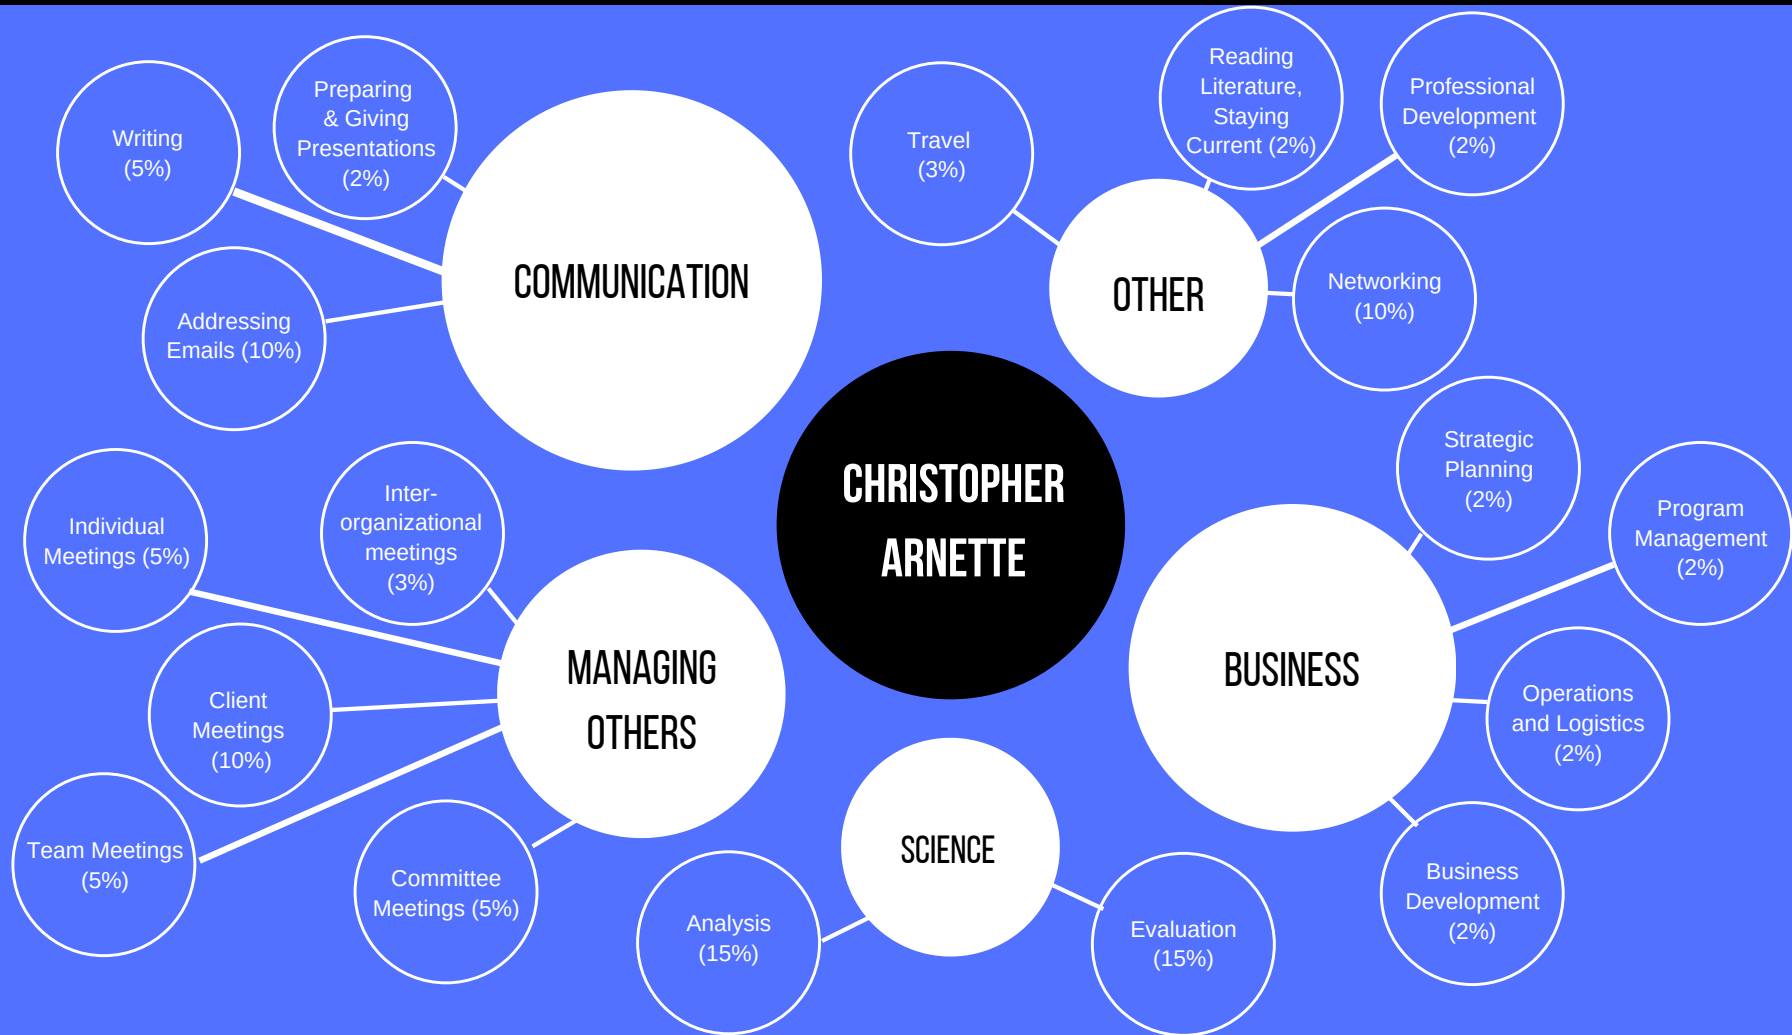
CHRISTOPHER ARNETTE

COMMUNICATION

Writing (5%)

Preparing & Giving Presentations (2%)

Addressing Emails (10%)

OTHER

Travel (3%)

Reading Literature, Staying Current (2%)

Professional Development (2%)

Networking (10%)

BUSINESS

Strategic Planning (2%)

Program Management (2%)

Operations and Logistics (2%)

Business Development (2%)

MANAGING OTHERS

Individual Meetings (5%)

Inter-organizational meetings (3%)

Client Meetings (10%)

Team Meetings (5%)

Committee Meetings (5%)

SCIENCE

Analysis (15%)

Evaluation (15%)